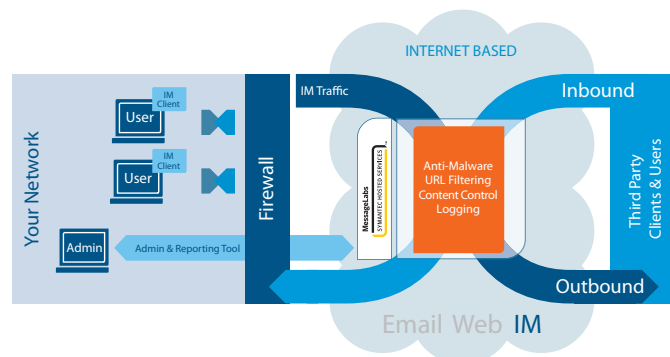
INTERNET BASED

Your Network

IM Client
User

IM Client
User

Admin

Admin & Reporting Tool

Firewall

IM Traffic

MessageLabs
SYMANTEC HOSTED SERVICES

Anti-Malware
URL Filtering
Content Control
Logging

Inbound

Third Party Clients & Users

Outbound

Email Web IM